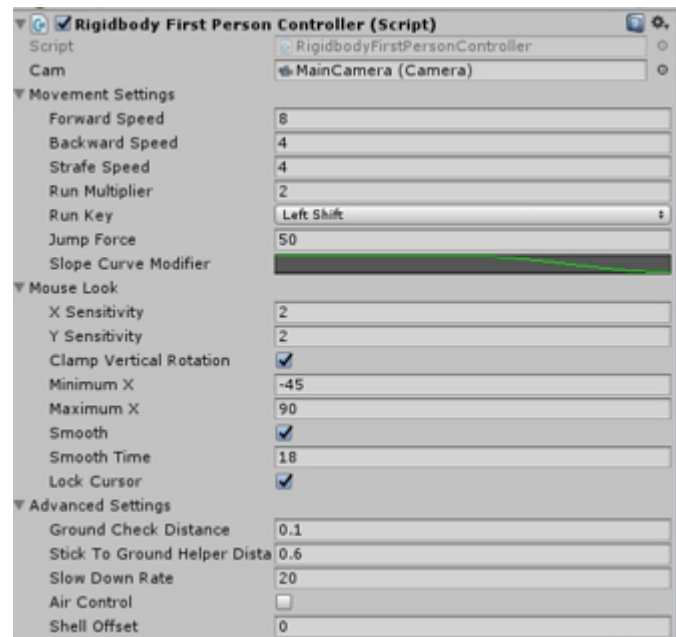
Rigidbody First Person Controller (Script)

Script RigidbodyFirstPersonController

Cam MainCamera (Camera)

Movement Settings

Forward Speed 8

Backward Speed 4

Strafe Speed 4

Run Multiplier 2

Run Key Left Shift

Jump Force 50

Slope Curve Modifier

Mouse Look

X Sensitivity 2

Y Sensitivity 2

Clamp Vertical Rotation

Minimum X -45

Maximum X 90

Smooth

Smooth Time 18

Lock Cursor

Advanced Settings

Ground Check Distance 0.1

Stick To Ground Helper Dista 0.6

Slow Down Rate 20

Air Control

Shell Offset 0